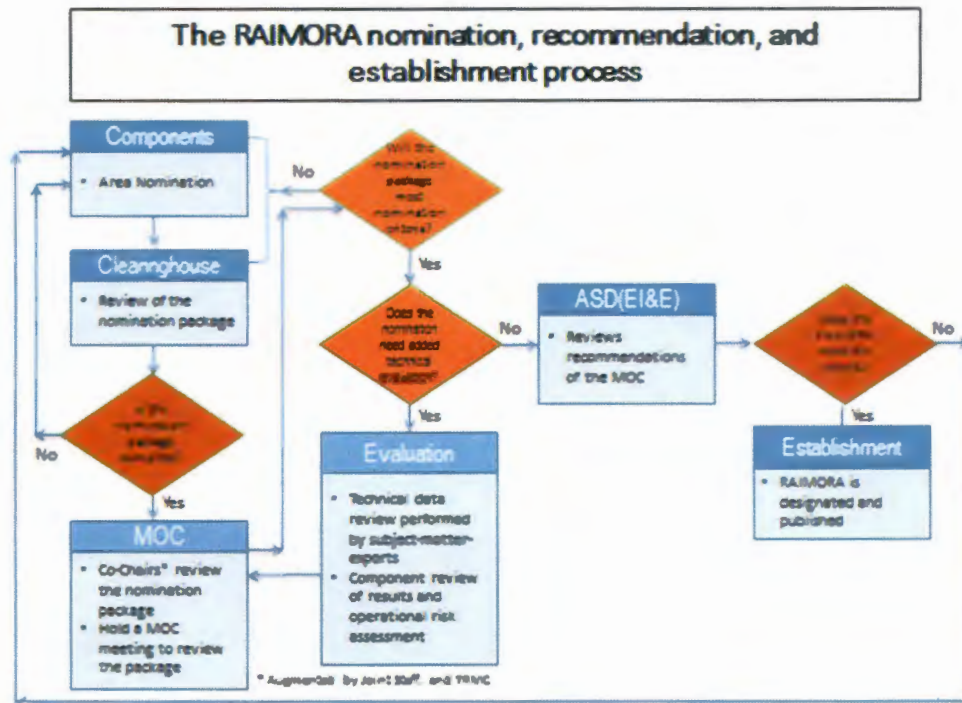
The RAIMORA nomination, recommendation, and establishment process

Components

• Area Nomination

No

Will the nomination package meet nomination criteria?

Cleaninghouse

• Review of the nomination package

Yes

Does the nomination need added technical evaluation?

No

ASD(EI&E)

• Reviews recommendations of the MOC

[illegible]

No

Yes

Yes

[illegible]

No

Evaluation

• Technical data review performed by subject-matter-experts

• Component review of results and operational risk assessment

Establishment

• RAIMORA is designated and published

Yes

MOC

• Co-Chairs* review the nomination package

• Hold a MOC meeting to review the package

* Augmented by Joint Staff and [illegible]